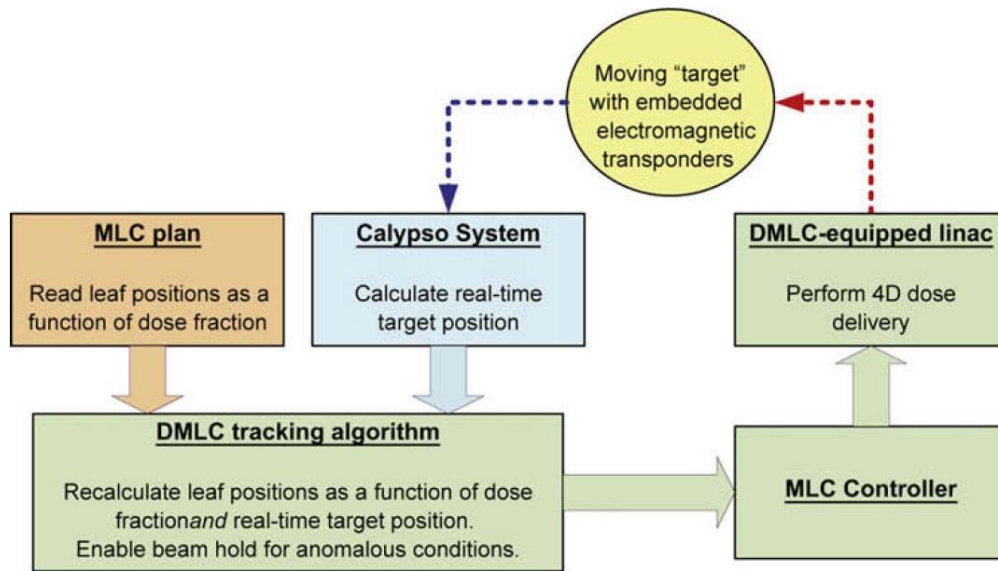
Moving “target” with embedded electromagnetic transponders

MLC plan

Read leaf positions as a function of dose fraction

Calypso System

Calculate real-time target position

DMLC-equipped linac

Perform 4D dose delivery

DMLC tracking algorithm

Recalculate leaf positions as a function of dose fractionand real-time target position. Enable beam hold for anomalous conditions.

MLC Controller